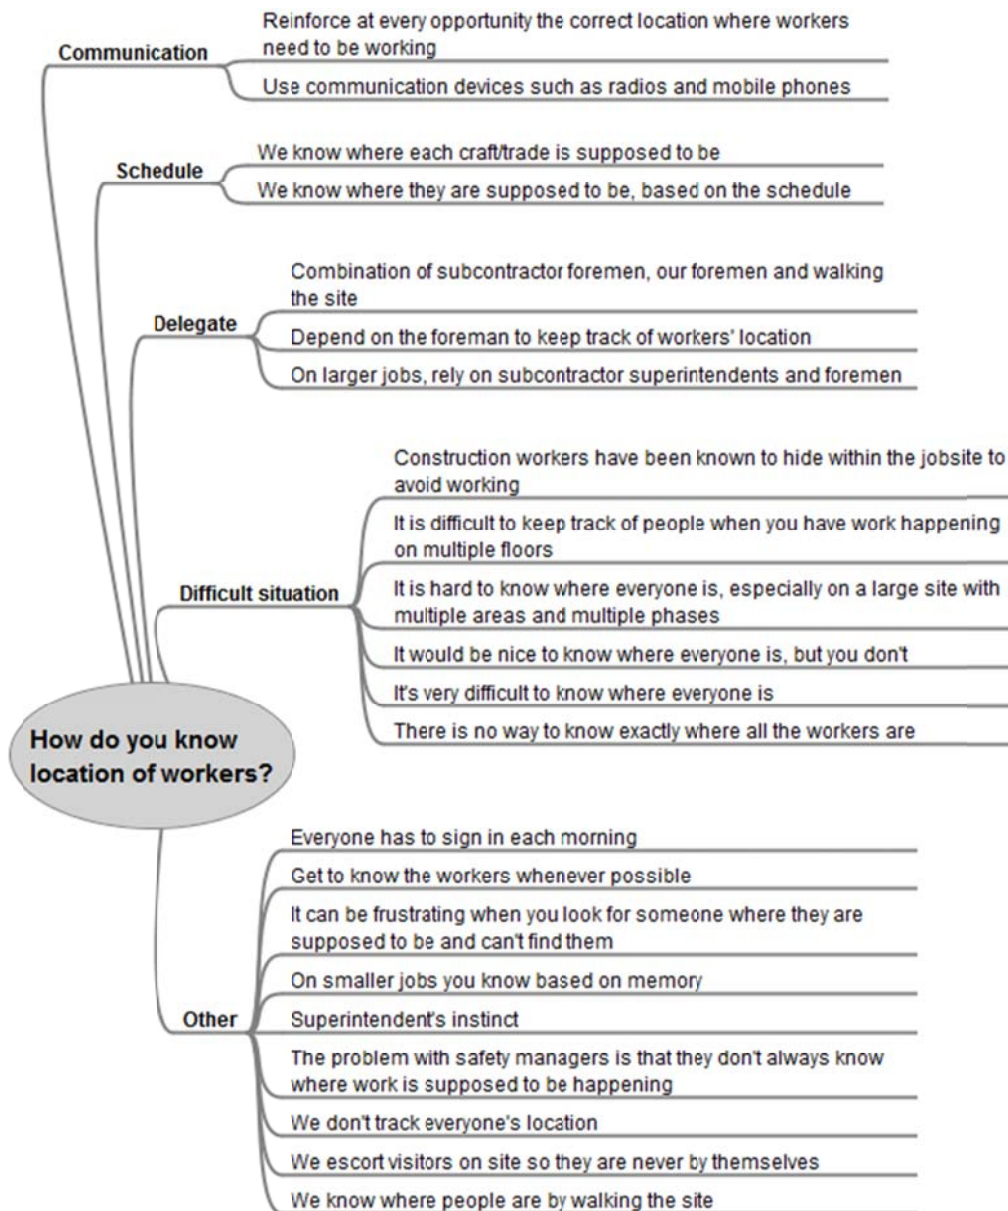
Communication

Reinforce at every opportunity the correct location where workers need to be working

Use communication devices such as radios and mobile phones

Schedule

We know where each craft/trade is supposed to be

We know where they are supposed to be, based on the schedule

Delegate

Combination of subcontractor foremen, our foremen and walking the site

Depend on the foreman to keep track of workers' location

On larger jobs, rely on subcontractor superintendents and foremen

Difficult situation

Construction workers have been known to hide within the jobsite to avoid working

It is difficult to keep track of people when you have work happening on multiple floors

It is hard to know where everyone is, especially on a large site with multiple areas and multiple phases

It would be nice to know where everyone is, but you don't

It's very difficult to know where everyone is

There is no way to know exactly where all the workers are

How do you know location of workers?

Other

Everyone has to sign in each morning

Get to know the workers whenever possible

It can be frustrating when you look for someone where they are supposed to be and can't find them

On smaller jobs you know based on memory

Superintendent's instinct

The problem with safety managers is that they don't always know where work is supposed to be happening

We don't track everyone's location

We escort visitors on site so they are never by themselves

We know where people are by walking the site